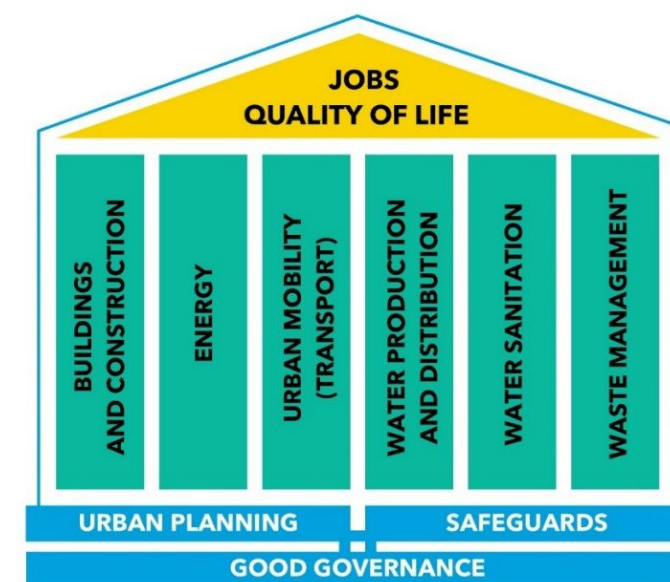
JOBS
QUALITY OF LIFE

BUILDINGS AND CONSTRUCTION

ENERGY

URBAN MOBILITY (TRANSPORT)

WATER PRODUCTION AND DISTRIBUTION

WATER SANITATION

WASTE MANAGEMENT

URBAN PLANNING

SAFEGUARDS

GOOD GOVERNANCE